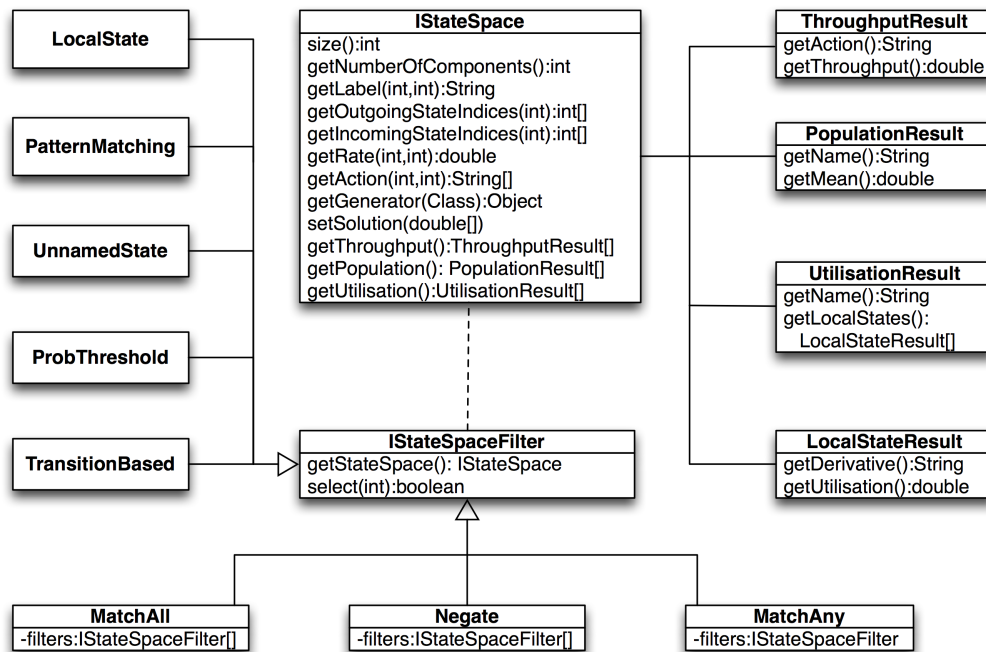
LocalState

PatternMatching

UnnamedState

ProbThreshold

TransitionBased

IStateSpace
size():int
getNumberOfComponents():int
getLabel(int,int):String
getOutgoingStateIndices(int):int[]
getIncomingStateIndices(int):int[]
getRate(int,int):double
getAction(int,int):String[]
getGenerator(Class):Object
setSolution(double[])
getThroughput():ThroughputResult[]
getPopulation(): PopulationResult[]
getUtilisation():UtilisationResult[]

IStateSpaceFilter
getStateSpace(): IStateSpace
select(int):boolean

ThroughputResult
getAction():String
getThroughput():double

PopulationResult
getName():String
getMean():double

UtilisationResult
getName():String
getLocalStates():
LocalStateResult[]

LocalStateResult
getDerivative():String
getUtilisation():double

MatchAll
-filters:IStateSpaceFilter[]

Negate
-filters:IStateSpaceFilter[]

MatchAny
-filters:IStateSpaceFilter